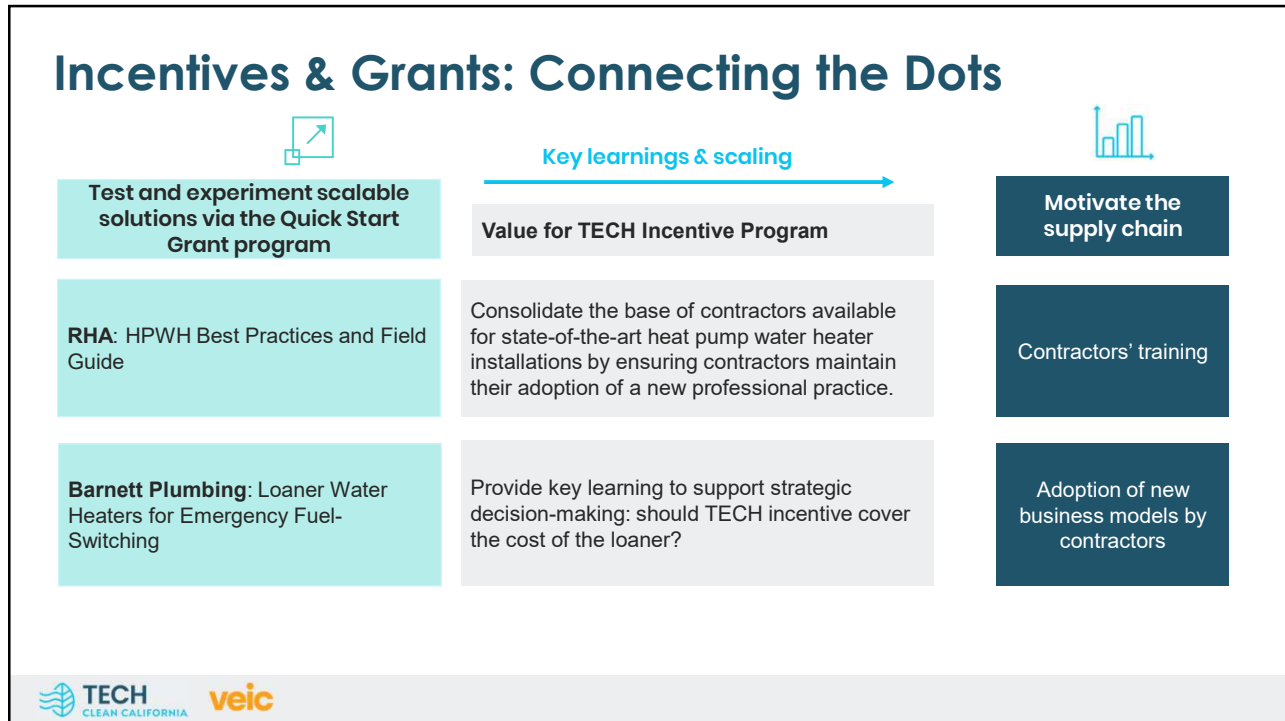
Incentives & Grants: Connecting the Dots

Key learnings & scaling

Test and experiment scalable solutions via the Quick Start Grant program

Value for TECH Incentive Program

Motivate the supply chain

**RHA**: HPWH Best Practices and Field Guide

Consolidate the base of contractors available for state-of-the-art heat pump water heater installations by ensuring contractors maintain their adoption of a new professional practice.

Contractors' training

**Barnett Plumbing**: Loaner Water Heaters for Emergency Fuel-Switching

Provide key learning to support strategic decision-making: should TECH incentive cover the cost of the loaner?

Adoption of new business models by contractors

TECH CLEAN CALIFORNIA veic